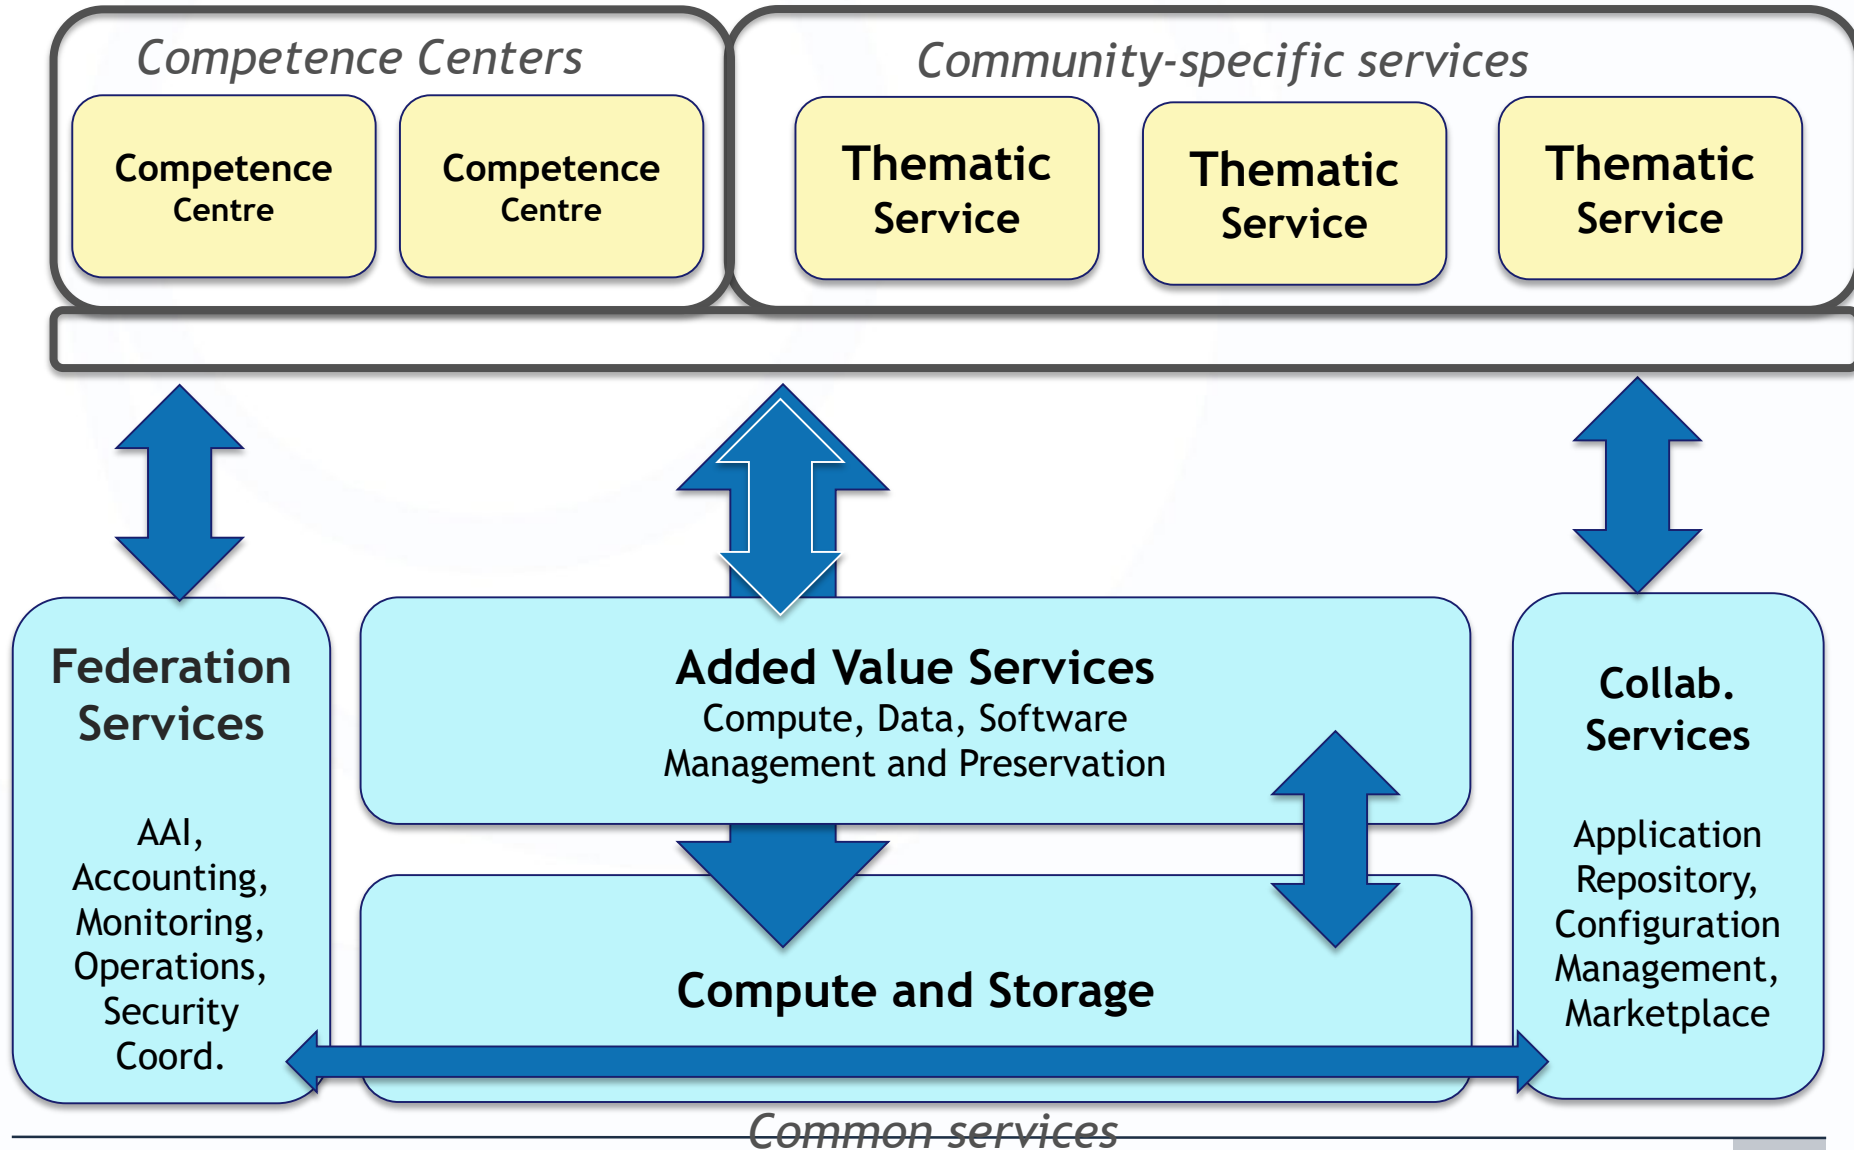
Competence Centers

Competence Centre

Competence Centre

Community-specific services

Thematic Service

Thematic Service

Thematic Service

Federation Services

AAI, Accounting, Monitoring, Operations, Security Coord.

Added Value Services
Compute, Data, Software Management and Preservation

Compute and Storage

Collab. Services

Application Repository, Configuration Management, Marketplace

Common services